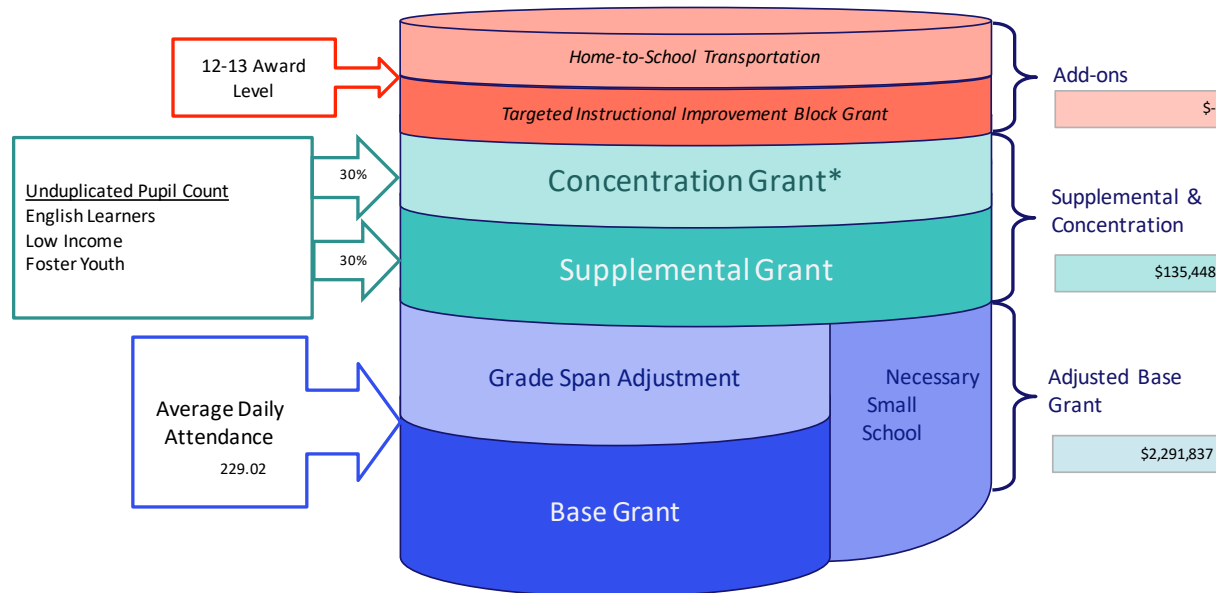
12-13 Award Level

Home-to-School Transportation

Targeted Instructional Improvement Block Grant

Add-ons

$-

Unduplicated Pupil Count
English Learners
Low Income
Foster Youth

30%

Concentration Grant*

30%

Supplemental Grant

Supplemental & Concentration

$135,448

Average Daily Attendance
229.02

Grade Span Adjustment

Necessary Small School

Base Grant

Adjusted Base Grant

$2,291,837